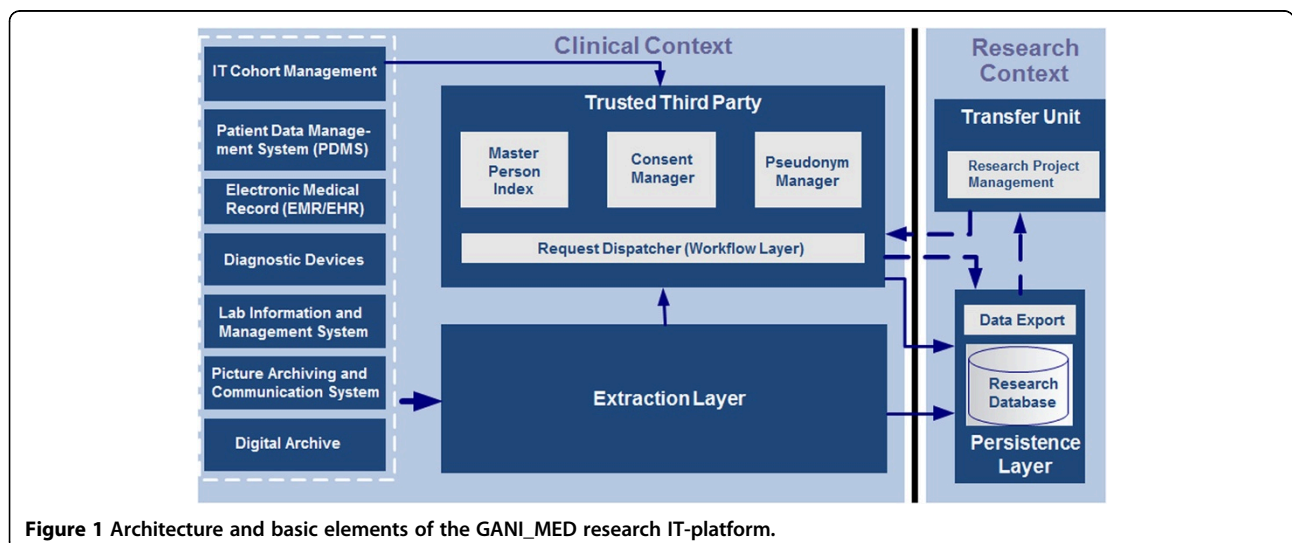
Clinical Context

Research Context

IT Cohort Management

Patient Data Management System (PDMS)

Electronic Medical Record (EMR/EHR)

Diagnostic Devices

Lab Information and Management System

Picture Archiving and Communication System

Digital Archive

Trusted Third Party

Master Person Index

Consent Manager

Pseudonym Manager

Request Dispatcher (Workflow Layer)

Extraction Layer

Transfer Unit

Research Project Management

Data Export

Research Database

Persistence Layer

**Figure 1** Architecture and basic elements of the GANI_MED research IT-platform.